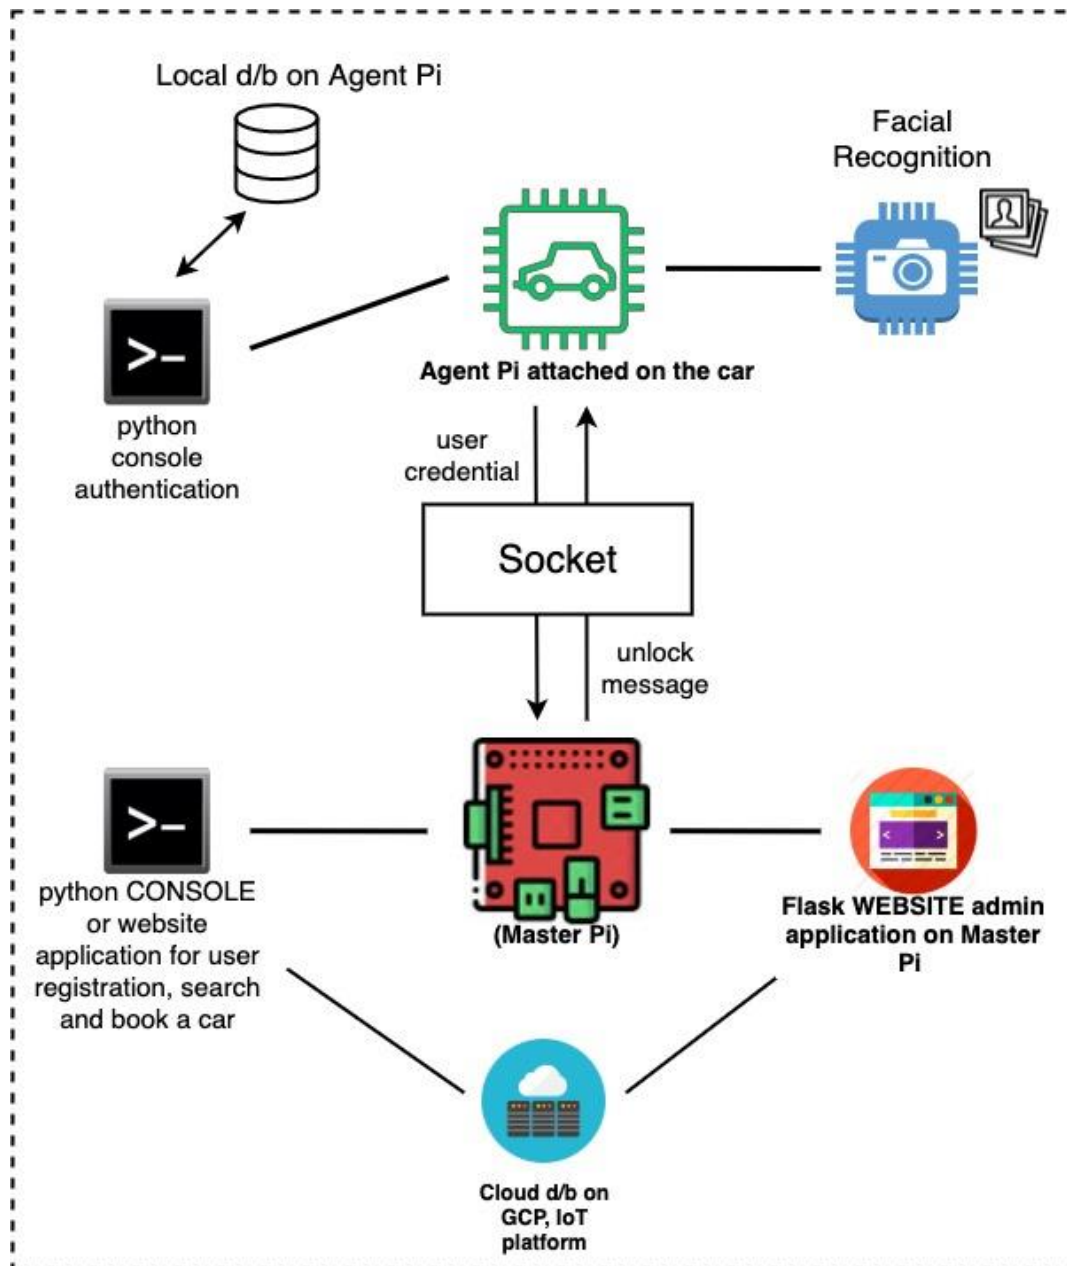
Local d/b on Agent Pi

Facial Recognition

>_

python console authentication

Agent Pi attached on the car

user credential

Socket

unlock message

>_

python CONSOLE or website application for user registration, search and book a car

(Master Pi)

Flask WEBSITE admin application on Master Pi

Cloud d/b on GCP, IoT platform